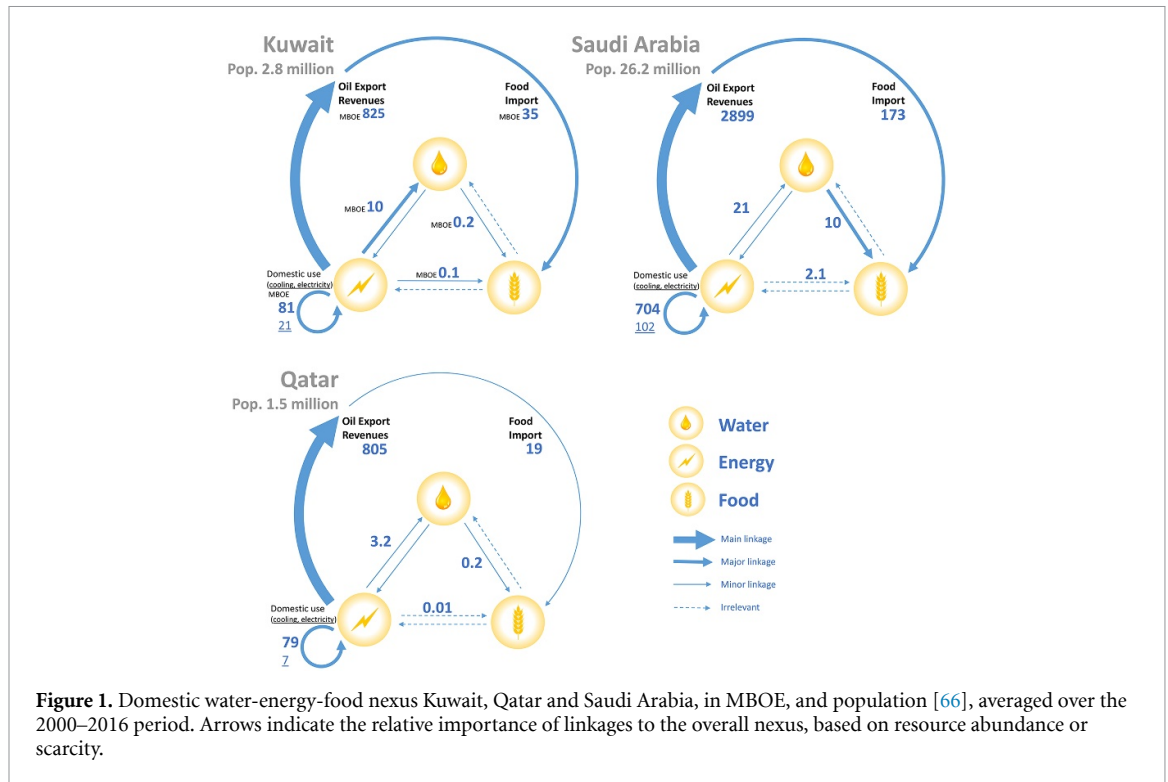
Kuwait
Pop. 2.8 million
Oil Export Revenues
MBOE 825
Food Import
MBOE 35
MBOE 10
MBOE 0.2
Domestic use (cooling, electricity)
MBOE
81
21
MBOE 0.1

Saudi Arabia
Pop. 26.2 million
Oil Export Revenues
2899
Food Import
173
21
10
Domestic use (cooling, electricity)
704
102
2.1

Qatar
Pop. 1.5 million
Oil Export Revenues
805
Food Import
19
3.2
0.2
Domestic use (cooling, electricity)
79
7
0.01

Water
Energy
Food
Main linkage
Major linkage
Minor linkage
Irrelevant

**Figure 1.** Domestic water-energy-food nexus Kuwait, Qatar and Saudi Arabia, in MBOE, and population [66], averaged over the 2000–2016 period. Arrows indicate the relative importance of linkages to the overall nexus, based on resource abundance or scarcity.